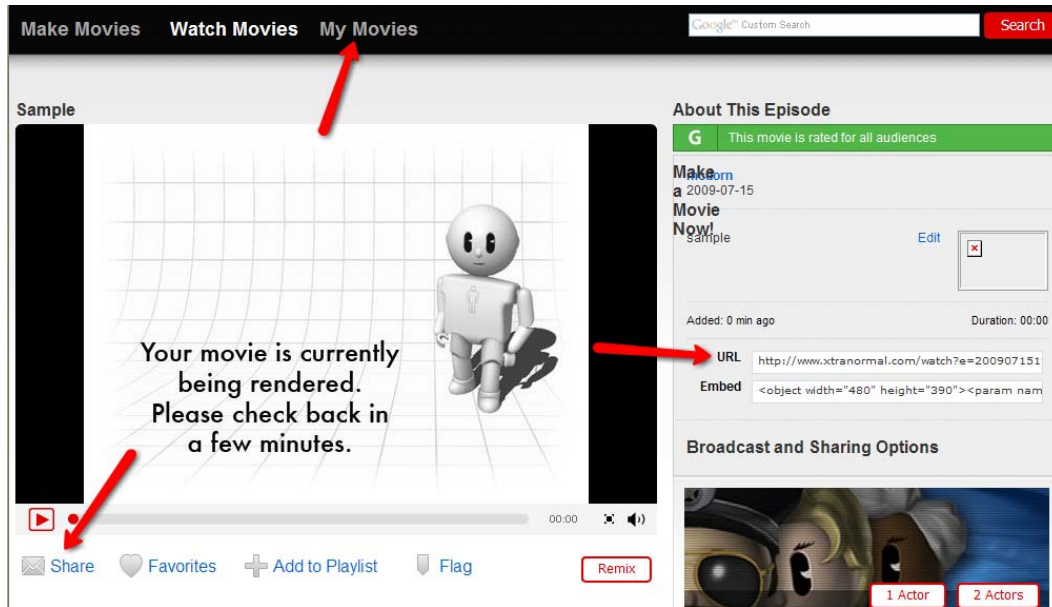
Make Movies Watch Movies My Movies

Google™ Custom Search Search

Sample

Your movie is currently being rendered. Please check back in a few minutes.

00:00

Share Favorites Add to Playlist Flag Remix

About This Episode

G This movie is rated for all audiences

Make a Movie Now!

msdorn
2009-07-15

sample Edit

Added: 0 min ago Duration: 00:00

URL http://www.xtranormal.com/watch?e=200907151

Embed <object width="480" height="390"><param nam

Broadcast and Sharing Options

1 Actor 2 Actors